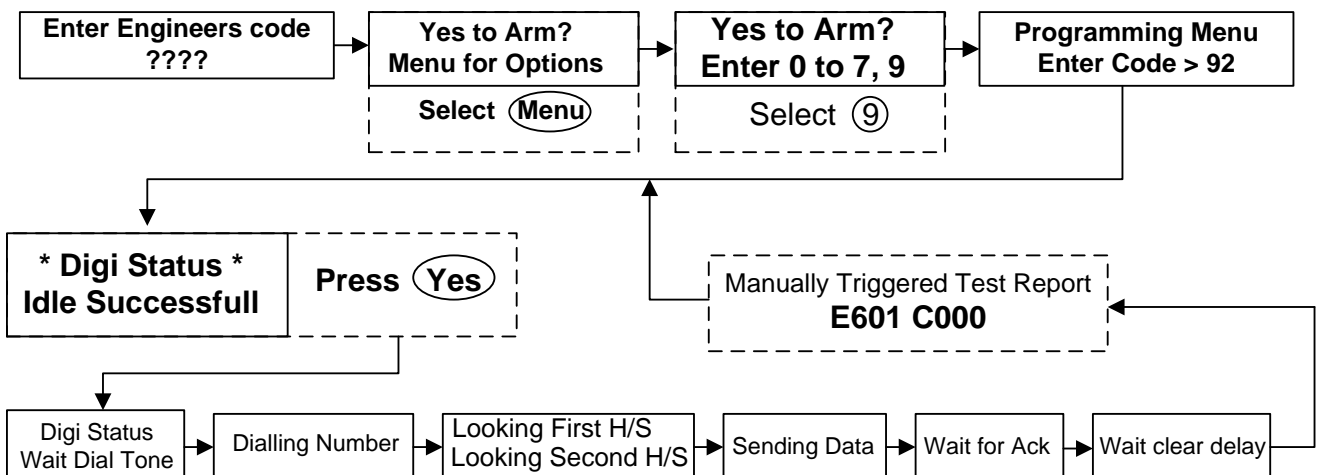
Enter Engineers code
????

Yes to Arm?
Menu for Options

Select Menu

Yes to Arm?
Enter 0 to 7, 9

Select 9

Programming Menu
Enter Code > 92

* Digi Status *
Idle Successfull

Press Yes

Manually Triggered Test Report
E601 C000

Digi Status
Wait Dial Tone

Dialling Number

Looking First H/S
Looking Second H/S

Sending Data

Wait for Ack

Wait clear delay